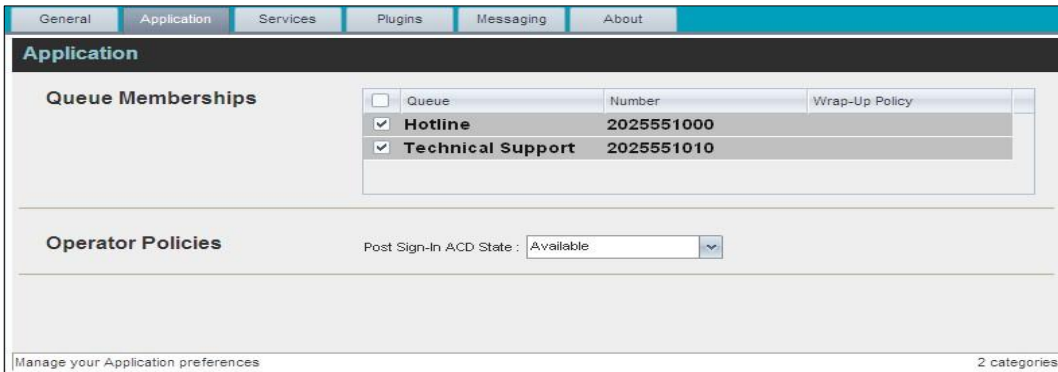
General | Application | Services | Plugins | Messaging | About

Application

Queue Memberships

| Queue | Number | Wrap-Up Policy |
|---|---|---|
| Hotline | 2025551000 | |
| Technical Support | 2025551010 | |

Operator Policies

Post Sign-In ACD State : Available

Manage your Application preferences

2 categories